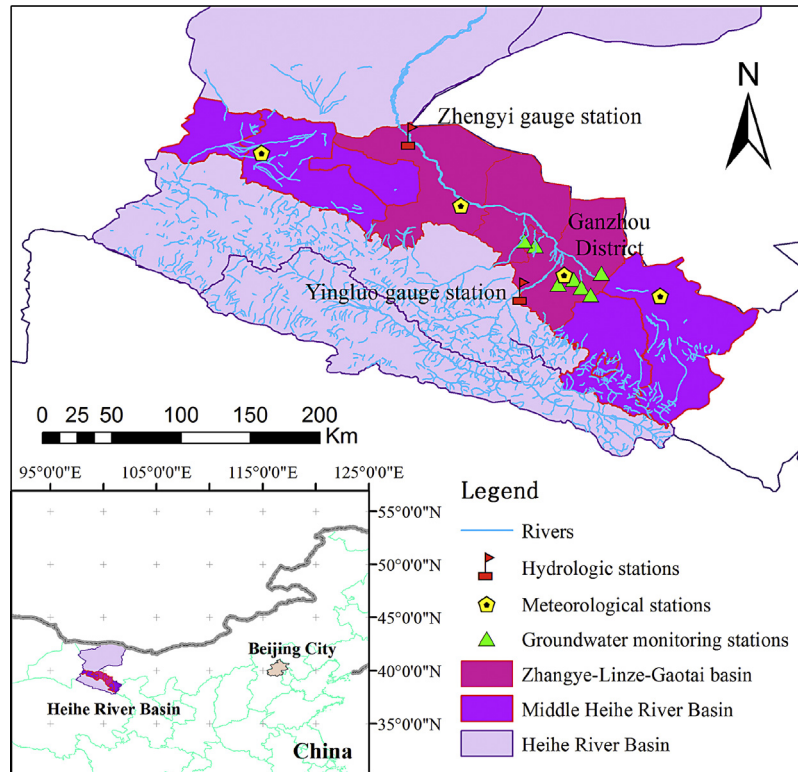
N

Zhengyi gauge station

Ganzhou District

Yingluo gauge station

0 25 50 100 150 200 Km

95°0'0"E 105°0'0"E 115°0'0"E 125°0'0"E

55°0'0"N
50°0'0"N
45°0'0"N
40°0'0"N
35°0'0"N

Beijing City

Heihe River Basin

China

Legend

Rivers

Hydrologic stations

Meteorological stations

Groundwater monitoring stations

Zhangye-Linze-Gaotai basin

Middle Heihe River Basin

Heihe River Basin